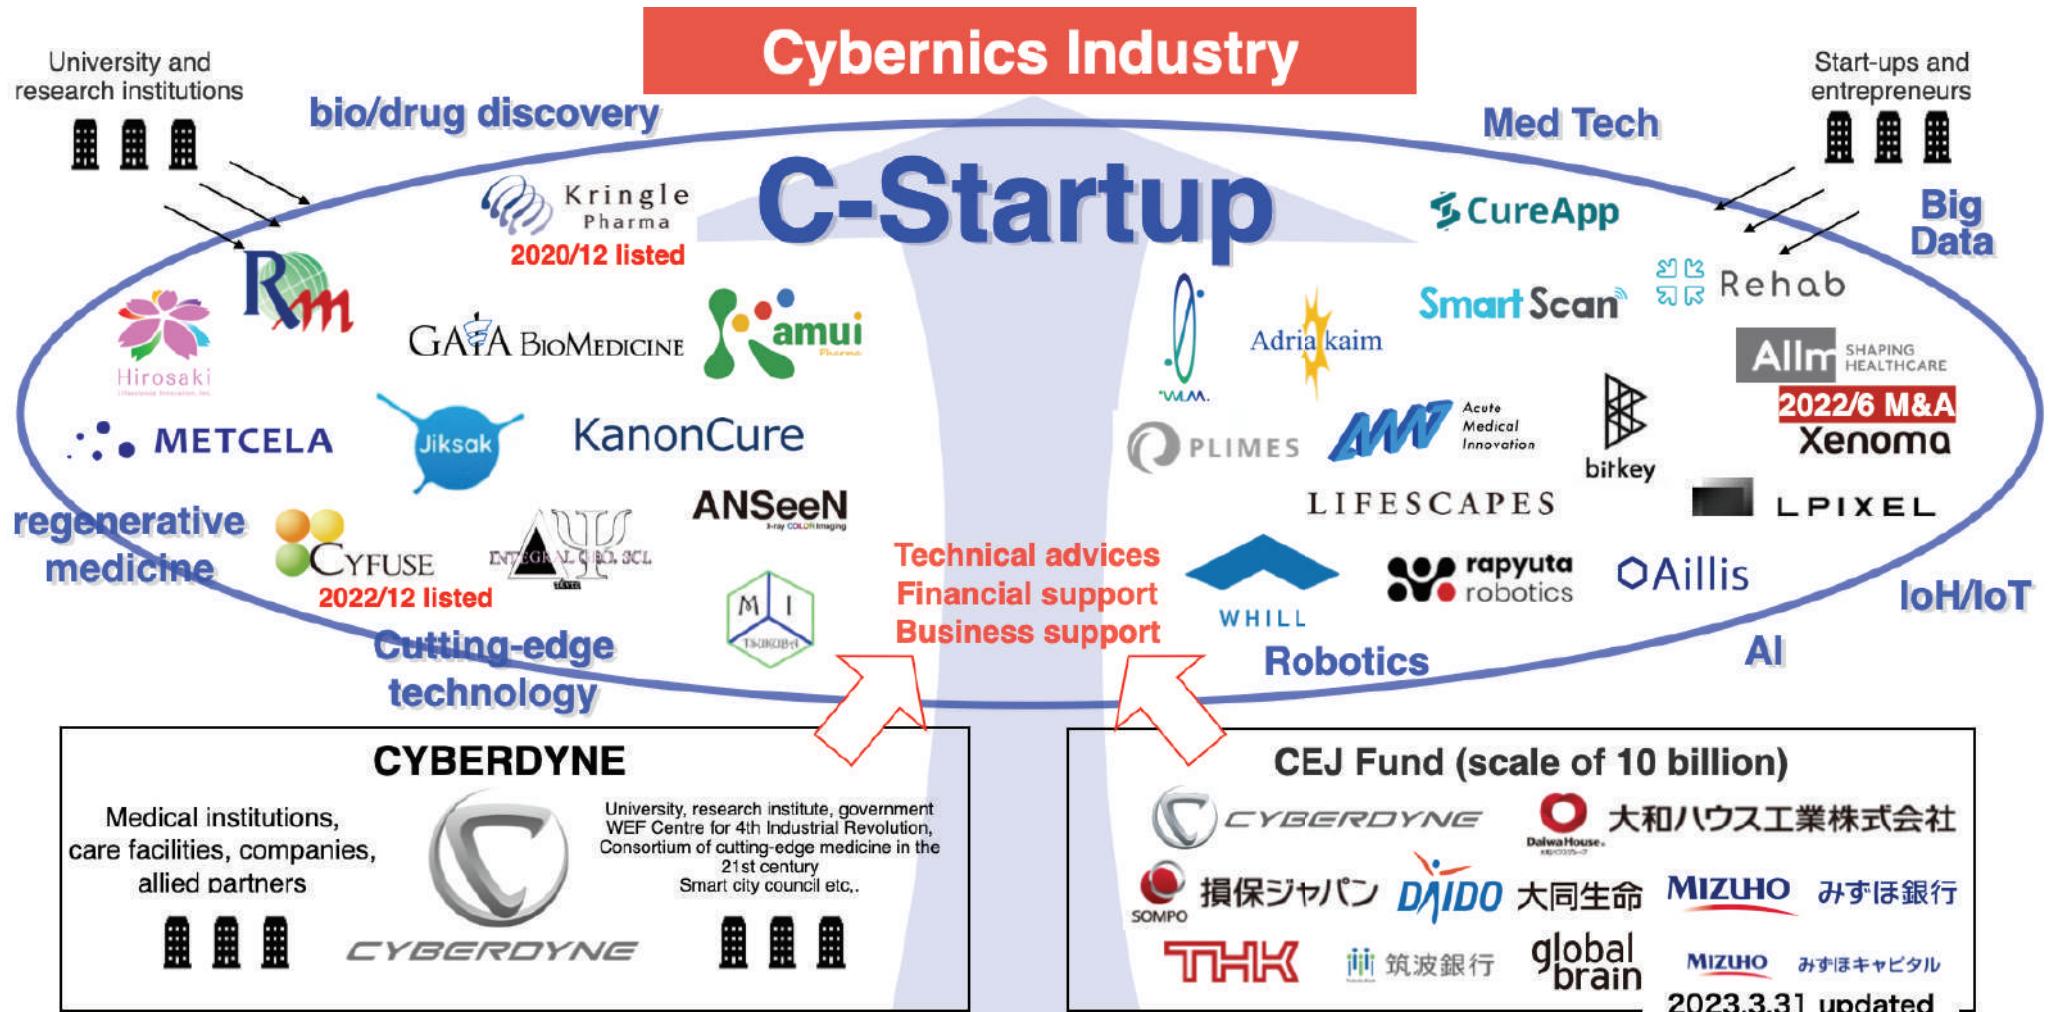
Cybernics Industry

University and research institutions

bio/drug discovery

C-Startup

Med Tech

Start-ups and entrepreneurs

Big Data

Kringle Pharma
2020/12 listed

CureApp

Rehab

Hirosaki

GAIA BioMedicine

amui

Adria kaim

Smart Scan

Allm SHAPING HEALTHCARE
2022/6 M&A
Xenoma

WLM

METCELA

Jiksak

KanonCure

PLIMES

Acute Medical Innovation

bitkey

LIFESCAPES

LPIXEL

regenerative medicine

CYFUSE
2022/12 listed

INTEGRAL GEO. SCI.

ANSeeN

M I TSUKUBA

Technical advices
Financial support
Business support

WHILL

rapyuta robotics

Aillis

IoH/IoT

Cutting-edge technology

Robotics

AI

CYBERDYNE

Medical institutions, care facilities, companies, allied partners

CYBERDYNE

University, research institute, government
WEF Centre for 4th Industrial Revolution,
Consortium of cutting-edge medicine in the 21st century
Smart city council etc..

CEJ Fund (scale of 10 billion)

CYBERDYNE

大和ハウス工業株式会社
Daiwa House

SOMPO 損保ジャパン

DAIDO 大同生命

MIZUHO みずほ銀行

THK

筑波銀行

global brain

MIZUHO みずほキャピタル

2023.3.31 updated